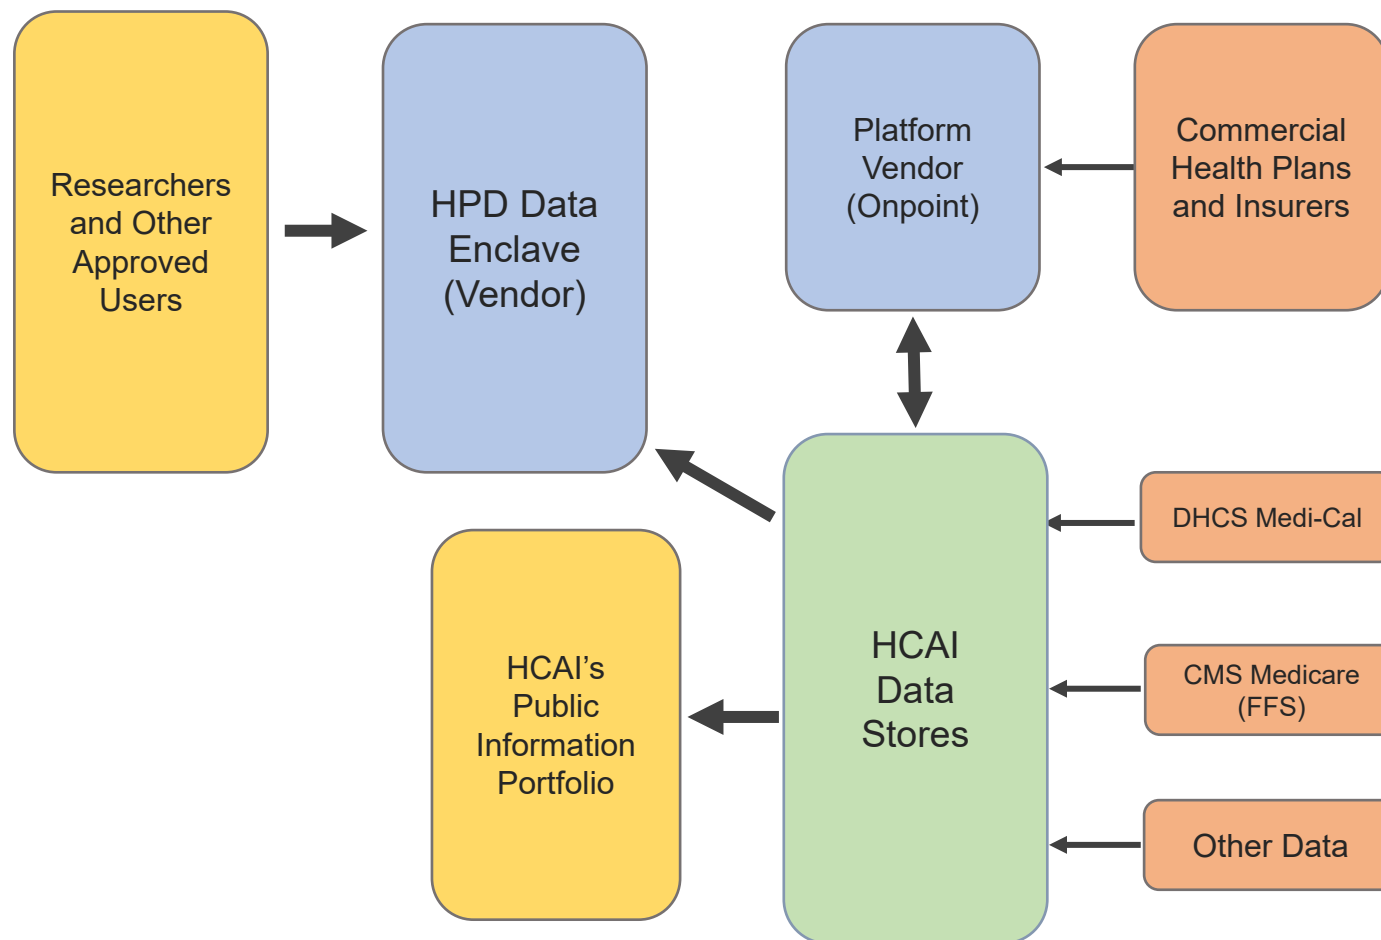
Researchers and Other Approved Users

HPD Data Enclave (Vendor)

Platform Vendor (Onpoint)

Commercial Health Plans and Insurers

HCAI Data Stores

DHCS Medi-Cal

HCAI’s Public Information Portfolio

CMS Medicare (FFS)

Other Data